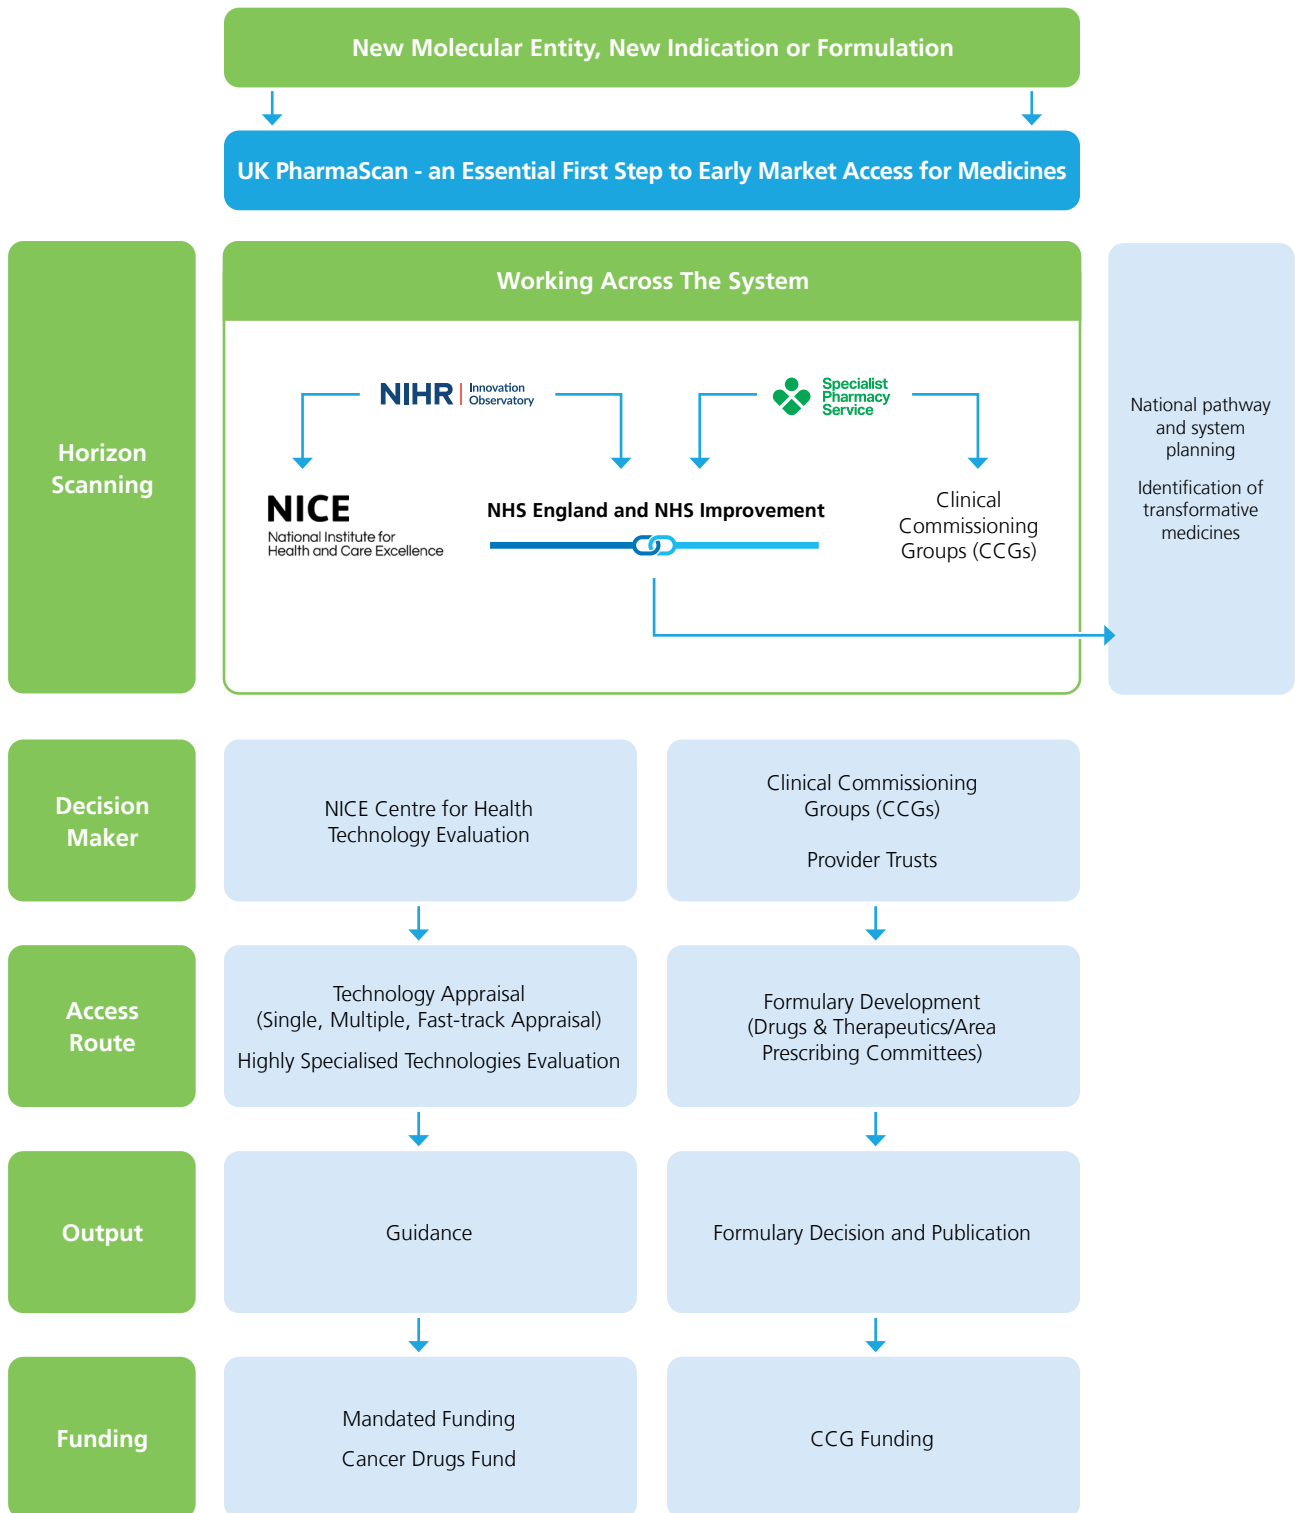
New Molecular Entity, New Indication or Formulation

UK PharmaScan - an Essential First Step to Early Market Access for Medicines

Horizon Scanning

Working Across The System

NIHR | Innovation Observatory

Specialist Pharmacy Service

NICE
National Institute for Health and Care Excellence

NHS England and NHS Improvement

Clinical Commissioning Groups (CCGs)

National pathway and system planning

Identification of transformative medicines

Decision Maker

NICE Centre for Health Technology Evaluation

Clinical Commissioning Groups (CCGs)

Provider Trusts

Access Route

Technology Appraisal (Single, Multiple, Fast-track Appraisal)

Highly Specialised Technologies Evaluation

Formulary Development (Drugs & Therapeutics/Area Prescribing Committees)

Output

Guidance

Formulary Decision and Publication

Funding

Mandated Funding

Cancer Drugs Fund

CCG Funding